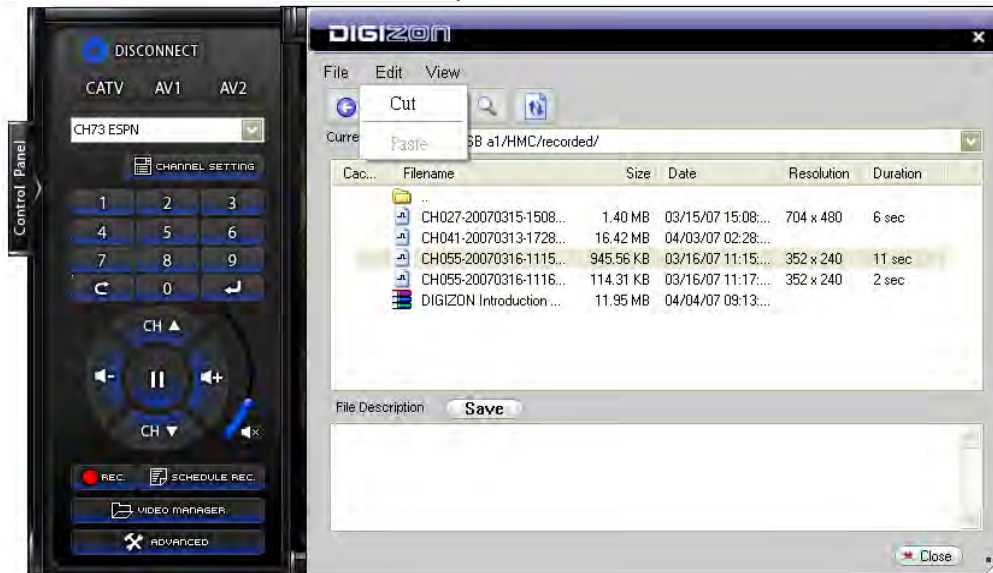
DISCONNECT
CATV AV1 AV2
CH73 ESPN
CHANNEL SETTING
Control Panel
1 2 3
4 5 6
7 8 9
C 0
CH ▲
II
CH ▼
REC. SCHEDULE REC.
VIDEO MANAGER
ADVANCED

DIGIZON
×
File Edit View
Cut
Paste
Curre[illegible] SB a1/HMC/recorded/

| Cac... | Filename | Size | Date | Resolution | Duration |
|---|---|---|---|---|---|
| | .. | | | | |
| | CH027-20070315-1508... | 1.40 MB | 03/15/07 15:08:... | 704 x 480 | 6 sec |
| | CH041-20070313-1728... | 16.42 MB | 04/03/07 02:28:... | | |
| | CH055-20070316-1115... | 945.56 KB | 03/16/07 11:15:... | 352 x 240 | 11 sec |
| | CH055-20070316-1116... | 114.31 KB | 03/16/07 11:17:... | 352 x 240 | 2 sec |
| | DIGIZON Introduction ... | 11.95 MB | 04/04/07 09:13:... | | |

File Description Save
Close